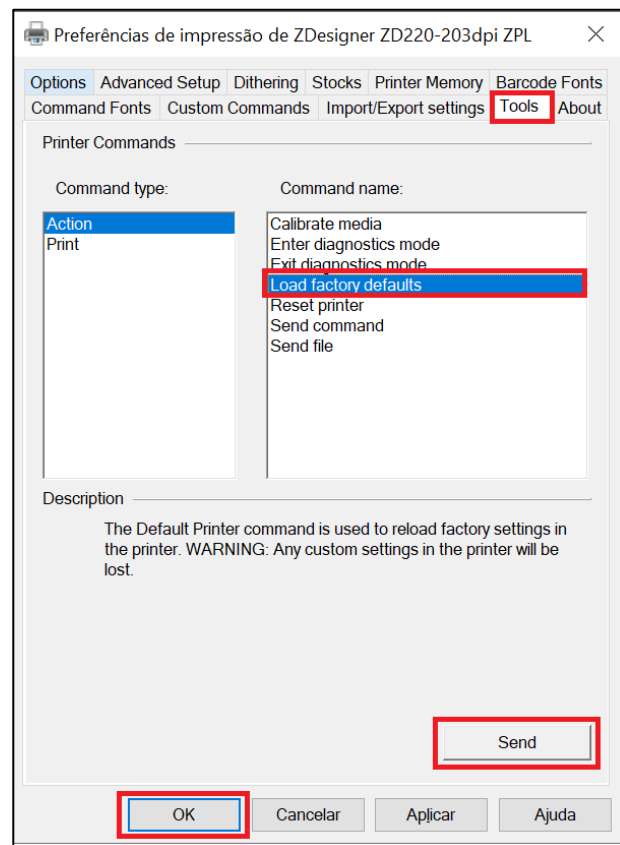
Preferências de impressão de ZDesigner ZD220-203dpi ZPL

Options | Advanced Setup | Dithering | Stocks | Printer Memory | Barcode Fonts
Command Fonts | Custom Commands | Import/Export settings | Tools | About

Printer Commands

Command type:
Action
Print

Command name:
Calibrate media
Enter diagnostics mode
Exit diagnostics mode
Load factory defaults
Reset printer
Send command
Send file

Description

The Default Printer command is used to reload factory settings in the printer. WARNING: Any custom settings in the printer will be lost.

Send

OK | Cancelar | Aplicar | Ajuda